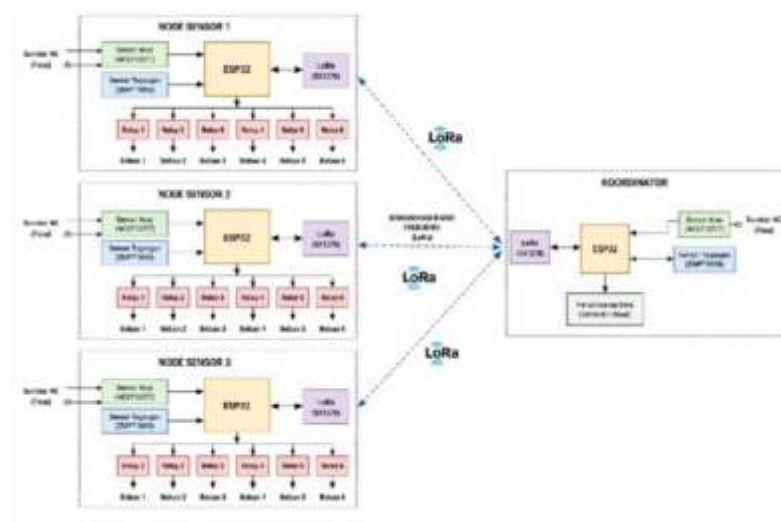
NODE SENSOR 1

ESP32

LoRa

Relay 1 Relay 2 Relay 3 Relay 4 Relay 5 Relay 6

NODE SENSOR 2

ESP32

LoRa

Relay 1 Relay 2 Relay 3 Relay 4 Relay 5 Relay 6

NODE SENSOR 3

ESP32

LoRa

Relay 1 Relay 2 Relay 3 Relay 4 Relay 5 Relay 6

LoRa

LoRa

LoRa

KOORDINATOR

ESP32

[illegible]